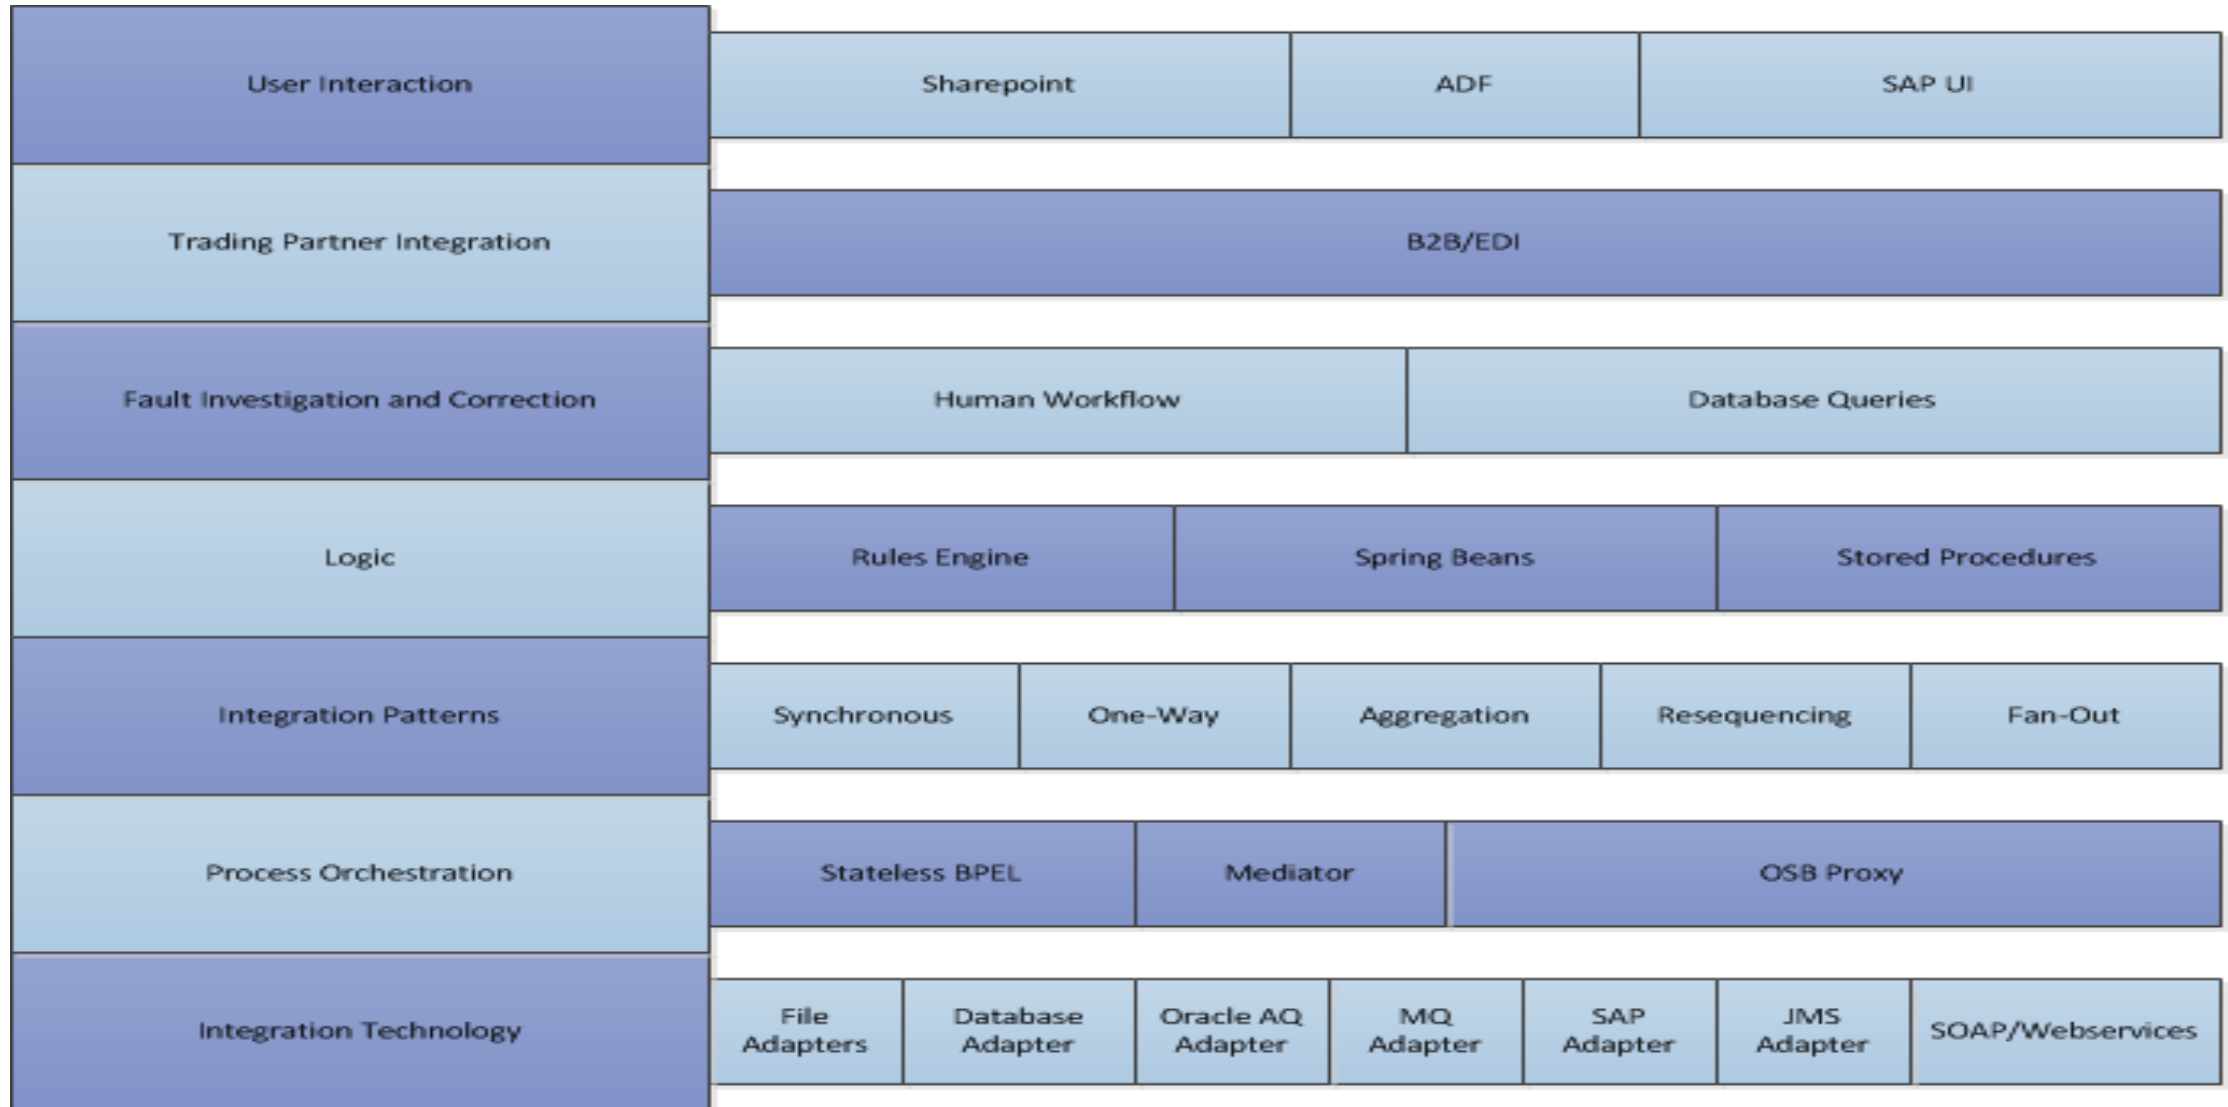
User Interaction
Sharepoint
ADF
SAP UI

Trading Partner Integration
B2B/EDI

Fault Investigation and Correction
Human Workflow
Database Queries

Logic
Rules Engine
Spring Beans
Stored Procedures

Integration Patterns
Synchronous
One-Way
Aggregation
Resequencing
Fan-Out

Process Orchestration
Stateless BPEL
Mediator
OSB Proxy

Integration Technology
File Adapters
Database Adapter
Oracle AQ Adapter
MQ Adapter
SAP Adapter
JMS Adapter
SOAP/Webservices